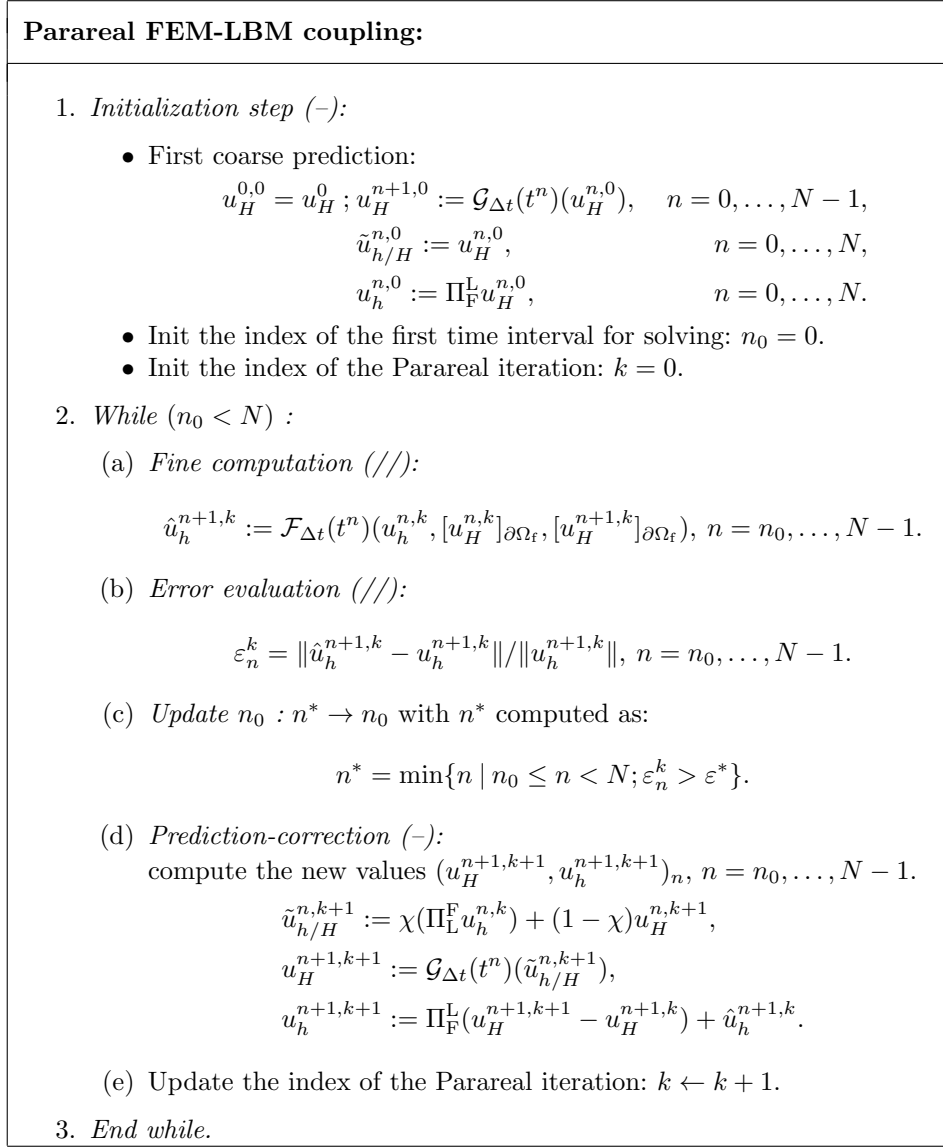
**Parareal FEM-LBM coupling:**

1. *Initialization step (–):*

• First coarse prediction:

$u_H^{0,0} = u_H^0 \,;\, u_H^{n+1,0} := \mathcal{G}_{\Delta t}(t^n)(u_H^{n,0}), \quad n = 0, \ldots, N-1,$

$\tilde{u}_{h/H}^{n,0} := u_H^{n,0}, \quad n = 0, \ldots, N,$

$u_h^{n,0} := \Pi_{\mathrm{F}}^{\mathrm{L}} u_H^{n,0}, \quad n = 0, \ldots, N.$

• Init the index of the first time interval for solving: $n_0 = 0$.

• Init the index of the Parareal iteration: $k = 0$.

2. *While* $(n_0 < N)$ *:*

(a) *Fine computation (///):*

$\hat{u}_h^{n+1,k} := \mathcal{F}_{\Delta t}(t^n)(u_h^{n,k}, [u_H^{n,k}]_{\partial\Omega_{\mathrm{f}}}, [u_H^{n+1,k}]_{\partial\Omega_{\mathrm{f}}}),\ n = n_0, \ldots, N-1.$

(b) *Error evaluation (///):*

$\varepsilon_n^k = \|\hat{u}_h^{n+1,k} - u_h^{n+1,k}\| / \|u_h^{n+1,k}\|,\ n = n_0, \ldots, N-1.$

(c) *Update* $n_0$ *:* $n^* \to n_0$ with $n^*$ computed as:

$n^* = \min\{n \mid n_0 \leq n < N; \varepsilon_n^k > \varepsilon^*\}.$

(d) *Prediction-correction (–):*
compute the new values $(u_H^{n+1,k+1}, u_h^{n+1,k+1})_n$, $n = n_0, \ldots, N-1$.

$\tilde{u}_{h/H}^{n,k+1} := \chi(\Pi_{\mathrm{L}}^{\mathrm{F}} u_h^{n,k}) + (1-\chi) u_H^{n,k+1},$

$u_H^{n+1,k+1} := \mathcal{G}_{\Delta t}(t^n)(\tilde{u}_{h/H}^{n,k+1}),$

$u_h^{n+1,k+1} := \Pi_{\mathrm{F}}^{\mathrm{L}}(u_H^{n+1,k+1} - u_H^{n+1,k}) + \hat{u}_h^{n+1,k}.$

(e) Update the index of the Parareal iteration: $k \leftarrow k+1$.

3. *End while.*